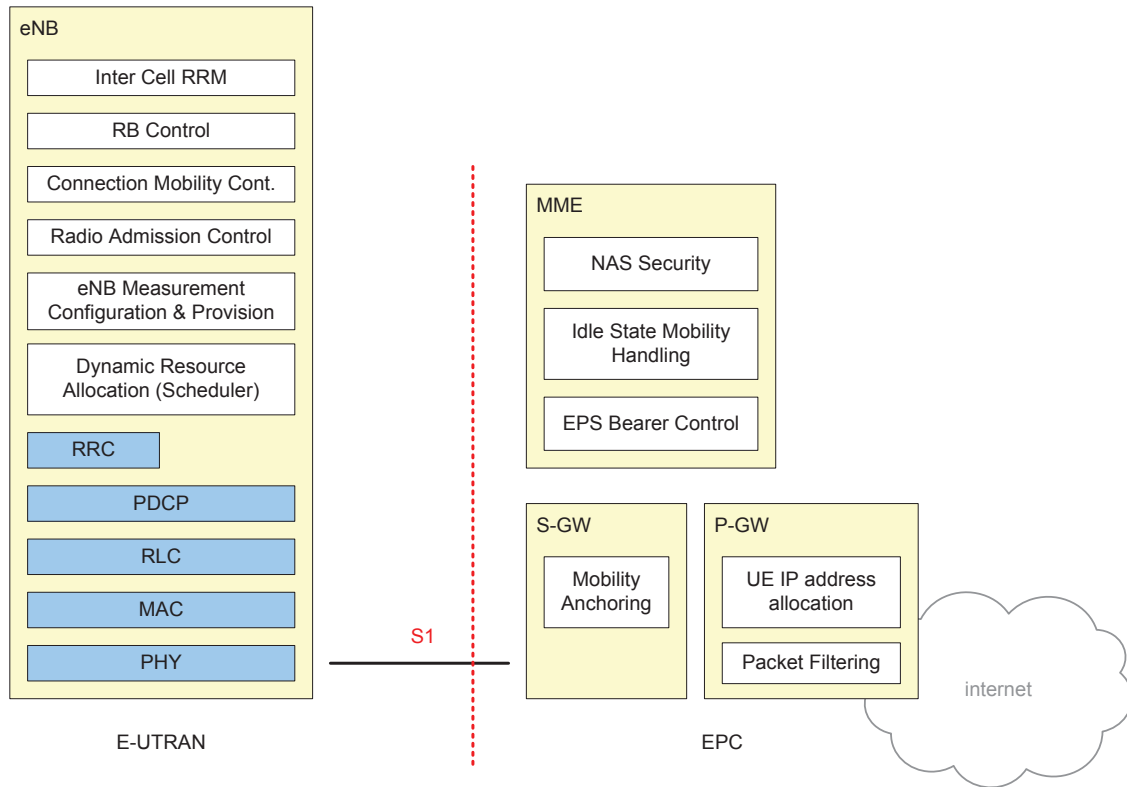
eNB

Inter Cell RRM

RB Control

Connection Mobility Cont.

Radio Admission Control

eNB Measurement Configuration & Provision

Dynamic Resource Allocation (Scheduler)

RRC

PDCP

RLC

MAC

PHY

E-UTRAN

S1

MME

NAS Security

Idle State Mobility Handling

EPS Bearer Control

S-GW

Mobility Anchoring

P-GW

UE IP address allocation

Packet Filtering

internet

EPC